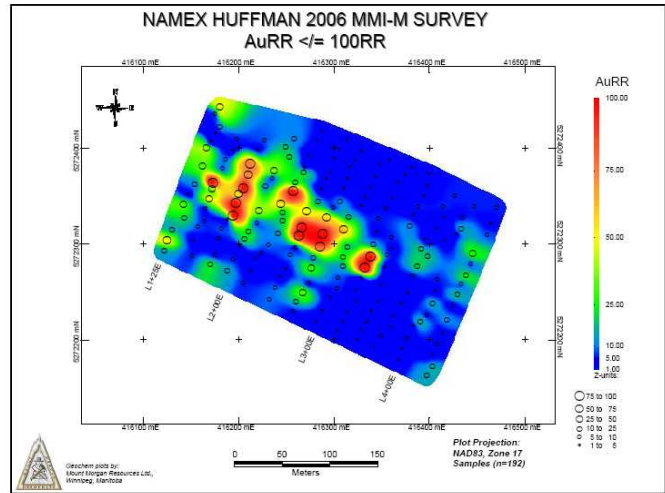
NAMEX HUFFMAN 2006 MMI-M SURVEY
AuRR </= 100RR

416100 mE
416200 mE
416300 mE
416400 mE
416500 mE

N
W
E
S

5273400 mN
5273300 mN
5273200 mN

5273400 mN
5273300 mN
5273200 mN

L1+25E
L2+00E
L3+00E
L4+00E

AuRR
100.00
75.00
50.00
25.00
10.00
5.00
1.00
Z-units

75 to 100
50 to 75
25 to 50
10 to 25
5 to 10
1 to 5

416100 mE
416200 mE
416300 mE
416400 mE
416500 mE

0
50
100
150
Meters

Geochem plots by:
Mount Morgan Resources Ltd.,
Winnipeg, Manitoba

Plot Projection:
NAD83, Zone 17
Samples (n=192)